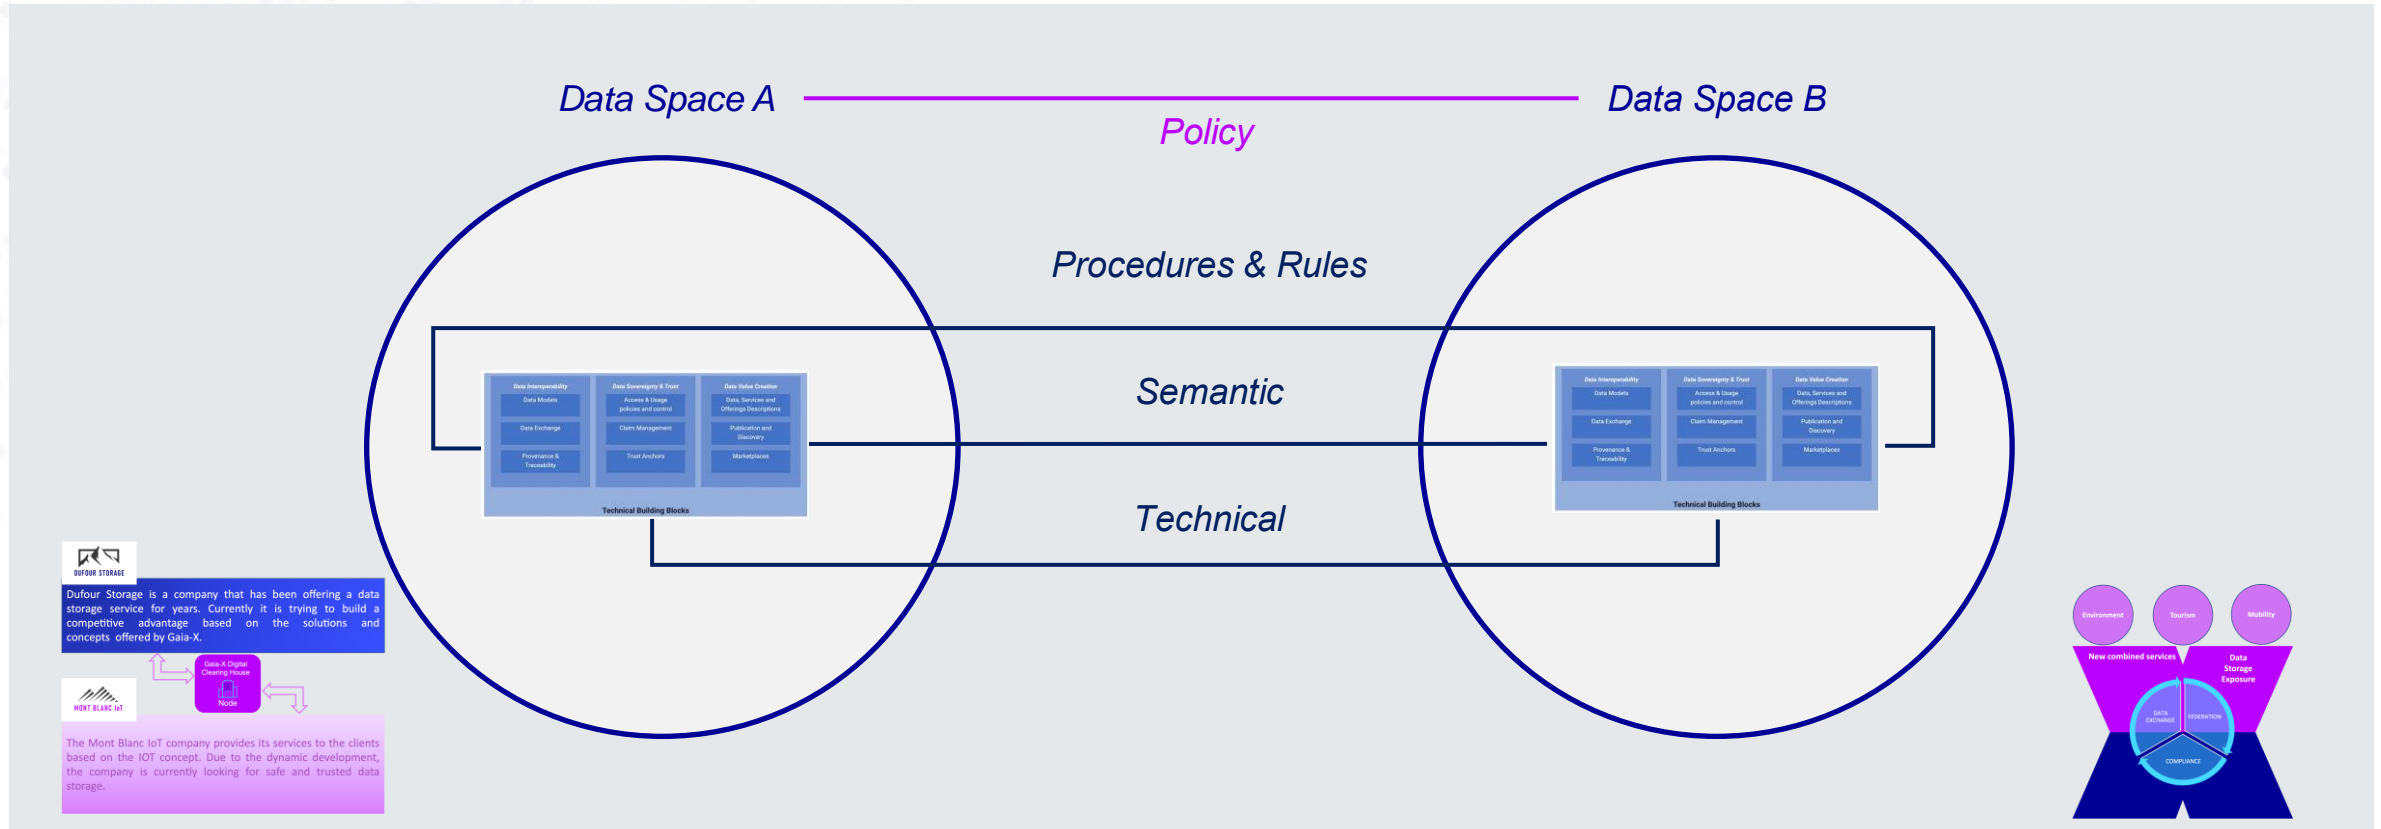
Data Space A

Data Space B

Policy

Procedures & Rules

Semantic

Technical

Data Interoperability
Data Models
Data Exchange
Provenance & Traceability

Data Sovereignty & Trust
Access & Usage policies and control
Claim Management
Trust Anchors

Data Value Creation
Data, Services and Offerings Descriptions
Publication and Discovery
Marketplaces

Technical Building Blocks

Data Interoperability
Data Models
Data Exchange
Provenance & Traceability

Data Sovereignty & Trust
Access & Usage policies and control
Claim Management
Trust Anchors

Data Value Creation
Data, Services and Offerings Descriptions
Publication and Discovery
Marketplaces

Technical Building Blocks

DUFOUR STORAGE

Dufour Storage is a company that has been offering a data storage service for years. Currently it is trying to build a competitive advantage based on the solutions and concepts offered by Gaia-X.

Gaia-X Digital Clearing House
Node

MONT BLANC IoT

The Mont Blanc IoT company provides its services to the clients based on the IOT concept. Due to the dynamic development, the company is currently looking for safe and trusted data storage.

Environment
Tourism
Mobility
New combined services
Data Storage Exposure
DATA EXCHANGE
FEDERATION
COMPLIANCE